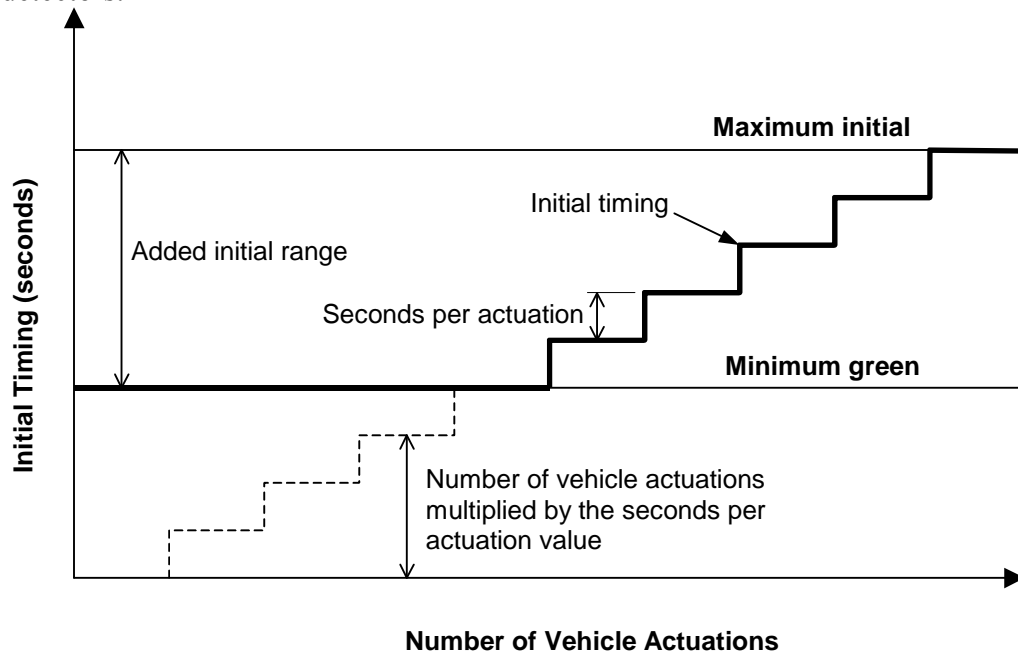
Maximum initial

Initial timing

Added initial range

Seconds per actuation

Minimum green

Initial Timing (seconds)

Number of vehicle actuations multiplied by the seconds per actuation value

Number of Vehicle Actuations